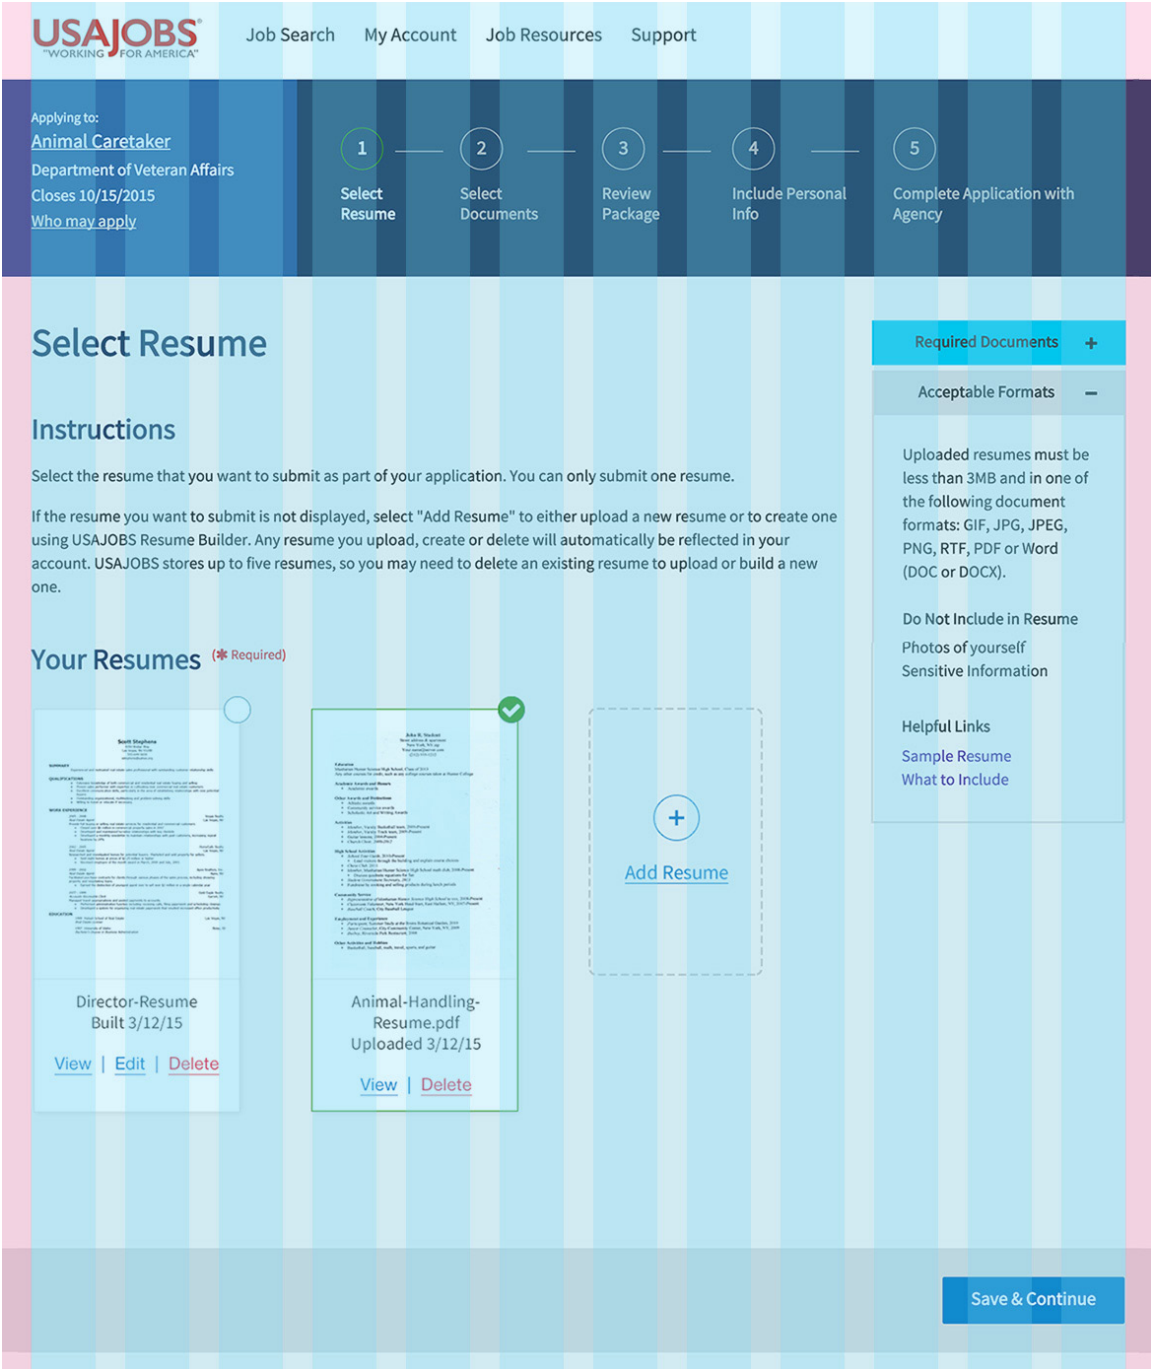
USAJOBS
"WORKING FOR AMERICA"

Job Search My Account Job Resources Support

Applying to:
Animal Caretaker
Department of Veteran Affairs
Closes 10/15/2015
Who may apply

1 Select Resume
2 Select Documents
3 Review Package
4 Include Personal Info
5 Complete Application with Agency

Select Resume

Instructions

Select the resume that you want to submit as part of your application. You can only submit one resume.

If the resume you want to submit is not displayed, select "Add Resume" to either upload a new resume or to create one using USAJOBS Resume Builder. Any resume you upload, create or delete will automatically be reflected in your account. USAJOBS stores up to five resumes, so you may need to delete an existing resume to upload or build a new one.

Your Resumes (* Required)

Director-Resume
Built 3/12/15
View | Edit | Delete

Animal-Handling-Resume.pdf
Uploaded 3/12/15
View | Delete

+
Add Resume

Required Documents +

Acceptable Formats −

Uploaded resumes must be less than 3MB and in one of the following document formats: GIF, JPG, JPEG, PNG, RTF, PDF or Word (DOC or DOCX).

Do Not Include in Resume

Photos of yourself
Sensitive Information

Helpful Links

Sample Resume
What to Include

Save & Continue